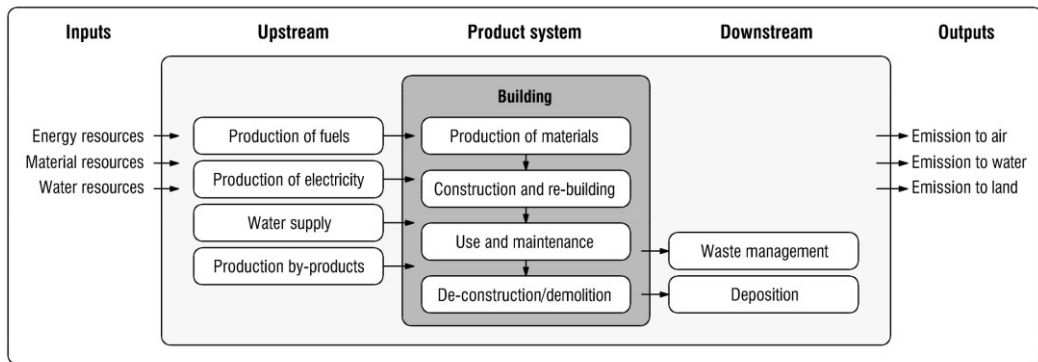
Inputs

Upstream

Product system

Downstream

Outputs

Building

Energy resources

Material resources

Water resources

Production of fuels

Production of electricity

Water supply

Production by-products

Production of materials

Construction and re-building

Use and maintenance

De-construction/demolition

Waste management

Deposition

Emission to air

Emission to water

Emission to land